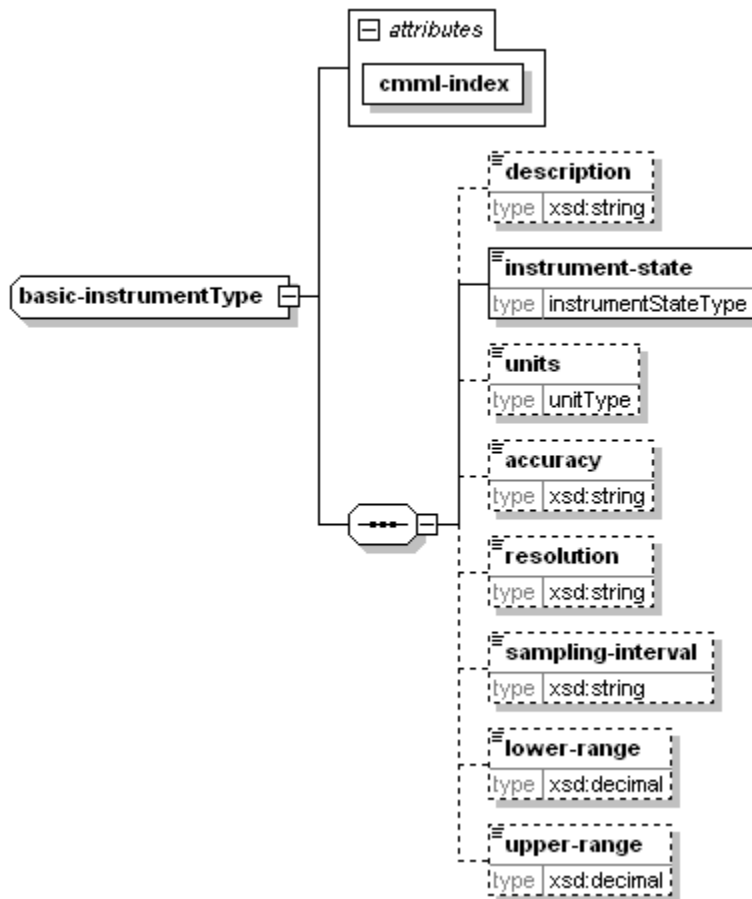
attributes

cmml-index

basic-instrumentType

description
type xsd:string

instrument-state
type instrumentStateType

units
type unitType

accuracy
type xsd:string

resolution
type xsd:string

sampling-interval
type xsd:string

lower-range
type xsd:decimal

upper-range
type xsd:decimal